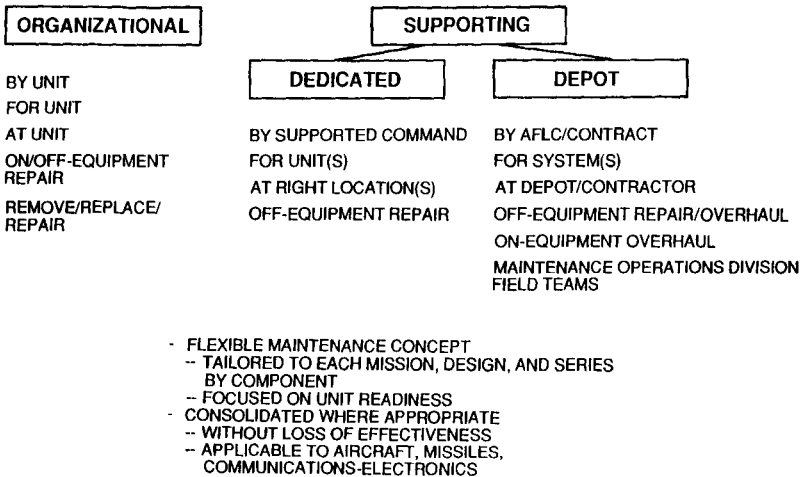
ORGANIZATIONAL

BY UNIT
FOR UNIT
AT UNIT
ON/OFF-EQUIPMENT REPAIR
REMOVE/REPLACE/ REPAIR

SUPPORTING

DEDICATED

BY SUPPORTED COMMAND
FOR UNIT(S)
AT RIGHT LOCATION(S)
OFF-EQUIPMENT REPAIR

DEPOT

BY AFLC/CONTRACT
FOR SYSTEM(S)
AT DEPOT/CONTRACTOR
OFF-EQUIPMENT REPAIR/OVERHAUL
ON-EQUIPMENT OVERHAUL
MAINTENANCE OPERATIONS DIVISION FIELD TEAMS

- FLEXIBLE MAINTENANCE CONCEPT
-- TAILORED TO EACH MISSION, DESIGN, AND SERIES BY COMPONENT
-- FOCUSED ON UNIT READINESS
- CONSOLIDATED WHERE APPROPRIATE
-- WITHOUT LOSS OF EFFECTIVENESS
-- APPLICABLE TO AIRCRAFT, MISSILES, COMMUNICATIONS-ELECTRONICS